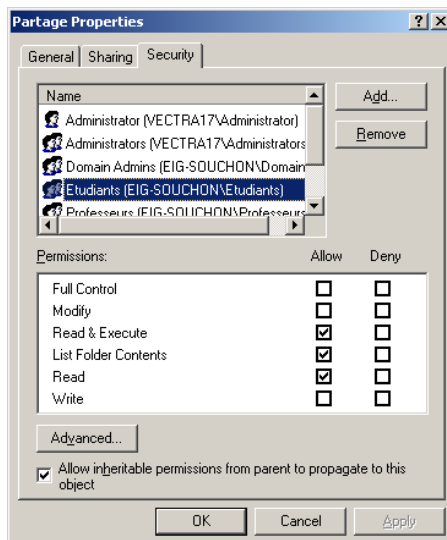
Partage Properties

?

X

General

Sharing

Security

Name

Administrator (VECTRA17\Administrator)

Administrators (VECTRA17\Administrators

Domain Admins (EIG-SOUCHON\Domain

Etudiants (EIG-SOUCHON\Etudiants)

Professeurs (EIG-SOUCHON\Professeurs

Add...

Remove

Permissions:

Allow

Deny

| Permissions | Allow | Deny |
|---|---|---|
| Full Control | ☐ | ☐ |
| Modify | ☐ | ☐ |
| Read & Execute | ☑ | ☐ |
| List Folder Contents | ☑ | ☐ |
| Read | ☑ | ☐ |
| Write | ☐ | ☐ |

Advanced...

Allow inheritable permissions from parent to propagate to this object

OK

Cancel

Apply